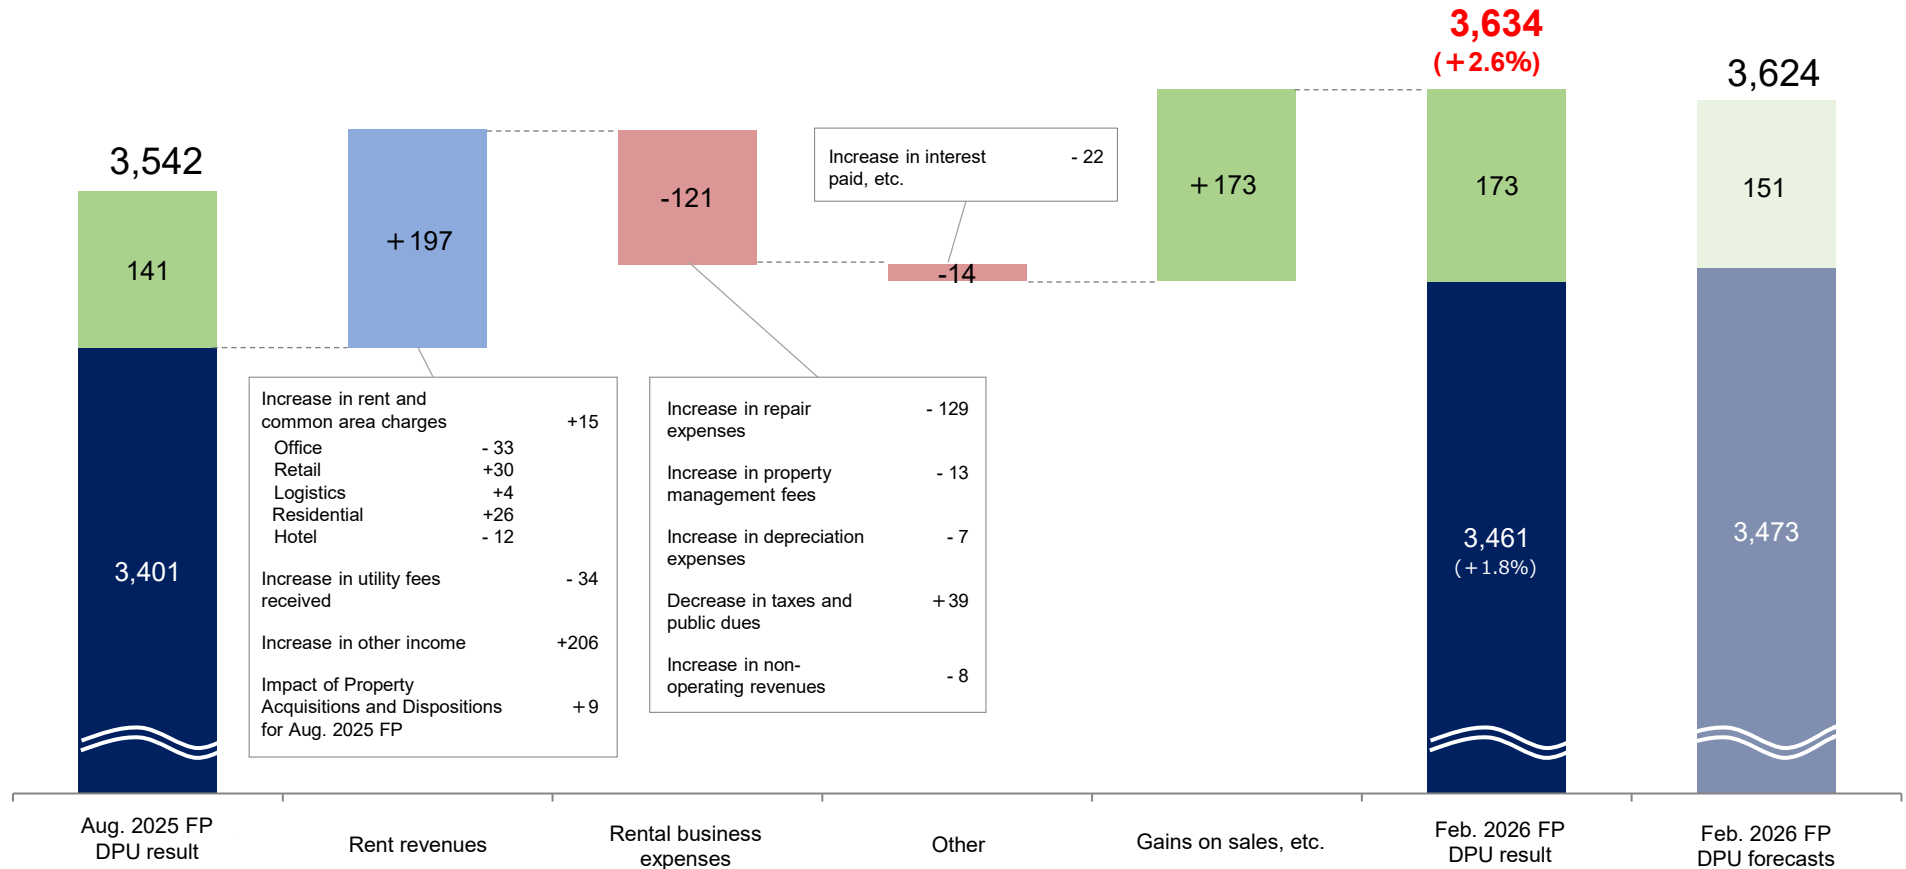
3,542

141

3,401

＋197

Increase in rent and common area charges +15
Office - 33
Retail +30
Logistics +4
Residential +26
Hotel - 12

Increase in utility fees received - 34

Increase in other income +206

Impact of Property Acquisitions and Dispositions for Aug. 2025 FP +9

-121

Increase in repair expenses - 129

Increase in property management fees - 13

Increase in depreciation expenses - 7

Decrease in taxes and public dues +39

Increase in non-operating revenues - 8

Increase in interest paid, etc. - 22

-14

＋173

3,634
(＋2.6%)

173

3,461
(＋1.8%)

3,624

151

3,473

Aug. 2025 FP DPU result

Rent revenues

Rental business expenses

Other

Gains on sales, etc.

Feb. 2026 FP DPU result

Feb. 2026 FP DPU forecasts